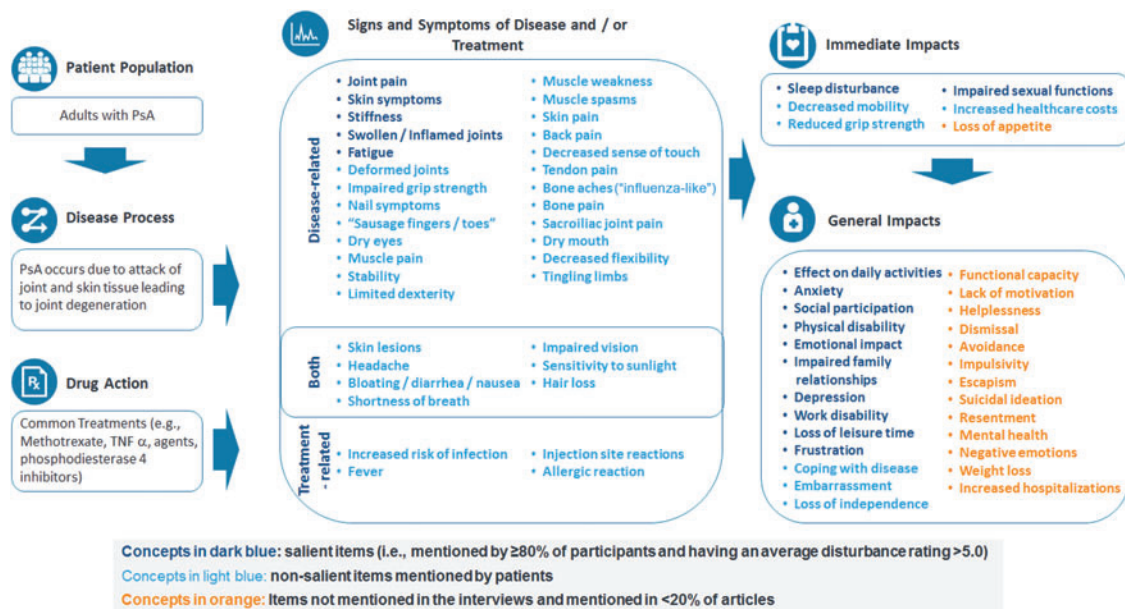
Patient Population

Adults with PsA

Disease Process

PsA occurs due to attack of joint and skin tissue leading to joint degeneration

Drug Action

Common Treatments (e.g., Methotrexate, TNF α, agents, phosphodiesterase 4 inhibitors)

Signs and Symptoms of Disease and / or Treatment

Disease-related

• Joint pain
• Skin symptoms
• Stiffness
• Swollen / Inflamed joints
• Fatigue
• Deformed joints
• Impaired grip strength
• Nail symptoms
• "Sausage fingers / toes"
• Dry eyes
• Muscle pain
• Stability
• Limited dexterity

• Muscle weakness
• Muscle spasms
• Skin pain
• Back pain
• Decreased sense of touch
• Tendon pain
• Bone aches ("influenza-like")
• Bone pain
• Sacroiliac joint pain
• Dry mouth
• Decreased flexibility
• Tingling limbs

Both

• Skin lesions
• Headache
• Bloating / diarrhea / nausea
• Shortness of breath

• Impaired vision
• Sensitivity to sunlight
• Hair loss

Treatment - related

• Increased risk of infection
• Fever

• Injection site reactions
• Allergic reaction

Immediate Impacts

• Sleep disturbance
• Decreased mobility
• Reduced grip strength

• Impaired sexual functions
• Increased healthcare costs
• Loss of appetite

General Impacts

• Effect on daily activities
• Anxiety
• Social participation
• Physical disability
• Emotional impact
• Impaired family relationships
• Depression
• Work disability
• Loss of leisure time
• Frustration
• Coping with disease
• Embarrassment
• Loss of independence

• Functional capacity
• Lack of motivation
• Helplessness
• Dismissal
• Avoidance
• Impulsivity
• Escapism
• Suicidal ideation
• Resentment
• Mental health
• Negative emotions
• Weight loss
• Increased hospitalizations

Concepts in dark blue: salient items (i.e., mentioned by ≥80% of participants and having an average disturbance rating >5.0)
Concepts in light blue: non-salient items mentioned by patients
Concepts in orange: Items not mentioned in the interviews and mentioned in <20% of articles